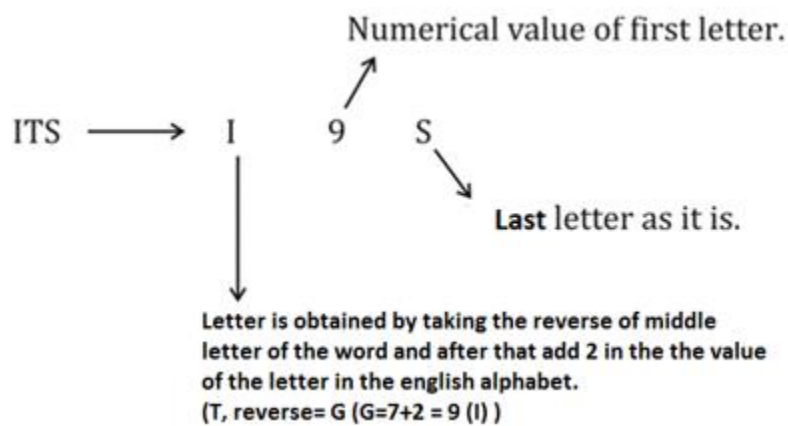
Numerical value of first letter.

ITS I 9 S

Last letter as it is.

Letter is obtained by taking the reverse of middle letter of the word and after that add 2 in the the value of the letter in the english alphabet.
(T, reverse= G (G=7+2 = 9 (I) )